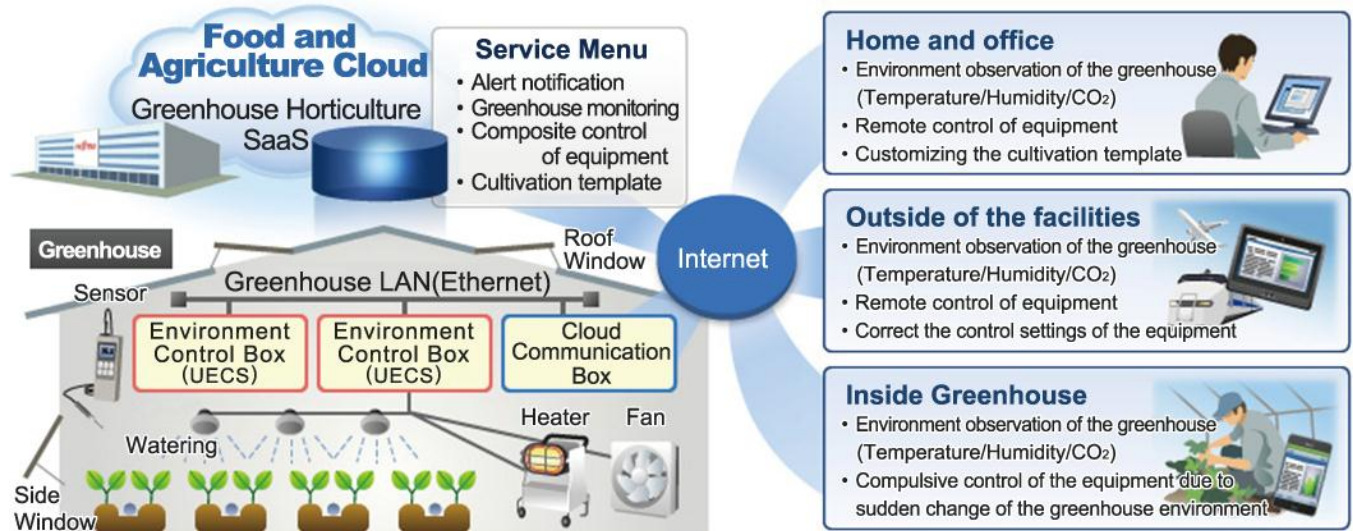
Food and Agriculture Cloud

Greenhouse Horticulture SaaS

Service Menu
• Alert notification
• Greenhouse monitoring
• Composite control of equipment
• Cultivation template

Greenhouse

Roof Window

Greenhouse LAN(Ethernet)

Sensor

Environment Control Box (UECS)

Environment Control Box (UECS)

Cloud Communication Box

Watering

Heater

Fan

Side Window

Internet

Home and office
• Environment observation of the greenhouse (Temperature/Humidity/$CO_2$)
• Remote control of equipment
• Customizing the cultivation template

Outside of the facilities
• Environment observation of the greenhouse (Temperature/Humidity/$CO_2$)
• Remote control of equipment
• Correct the control settings of the equipment

Inside Greenhouse
• Environment observation of the greenhouse (Temperature/Humidity/$CO_2$)
• Compulsive control of the equipment due to sudden change of the greenhouse environment